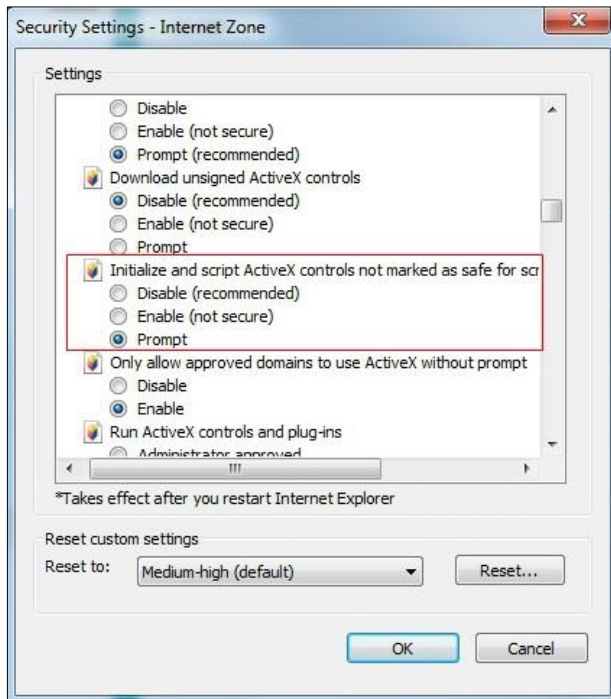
Security Settings - Internet Zone

Settings

Disable
Enable (not secure)
Prompt (recommended)
Download unsigned ActiveX controls
Disable (recommended)
Enable (not secure)
Prompt
Initialize and script ActiveX controls not marked as safe for scr
Disable (recommended)
Enable (not secure)
Prompt
Only allow approved domains to use ActiveX without prompt
Disable
Enable
Run ActiveX controls and plug-ins
Administrator approved

*Takes effect after you restart Internet Explorer

Reset custom settings
Reset to: Medium-high (default) Reset...

OK Cancel